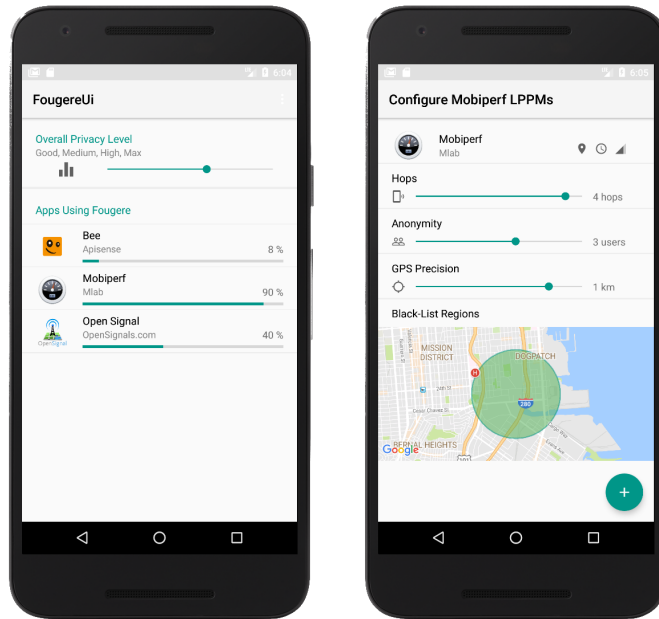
6:04

FougereUi

Overall Privacy Level
Good, Medium, High, Max

Apps Using Fougere

Bee
Apisense
8 %

Mobiperf
Mlab
90 %

Open Signal
OpenSignals.com
40 %

OpenSignal

6:05

Configure Mobiperf LPPMs

Mobiperf
Mlab

Hops
4 hops

Anonymity
3 users

GPS Precision
1 km

Black-List Regions

MISSION DISTRICT
DOGPATCH
24th St
280
BERNAL HEIGHTS
Google

+